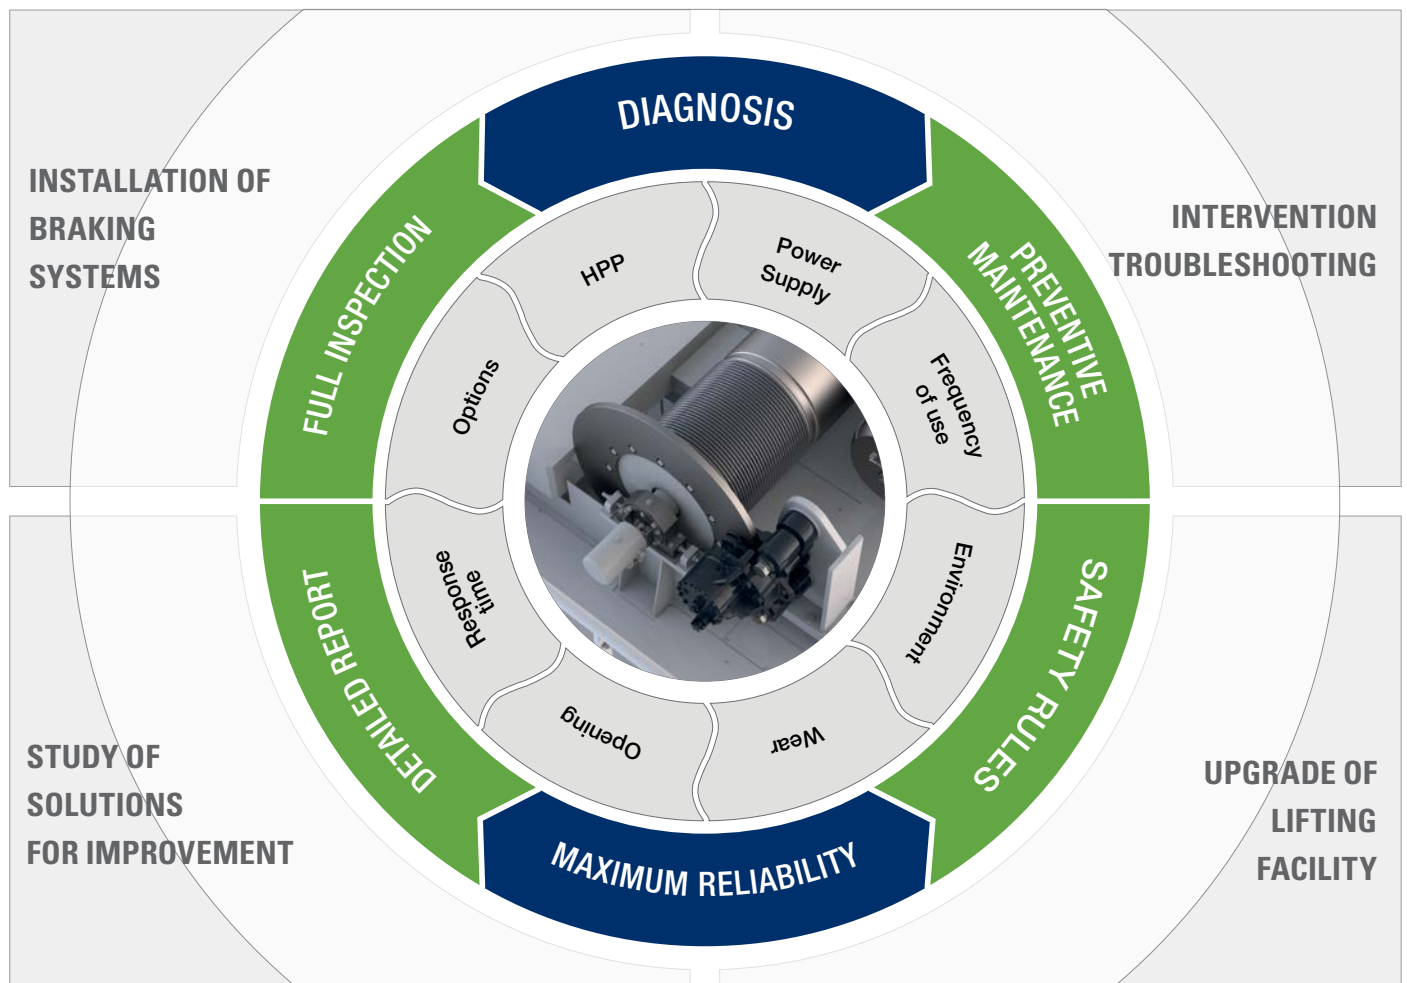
INSTALLATION OF BRAKING SYSTEMS

INTERVENTION TROUBLESHOOTING

DIAGNOSIS

FULL INSPECTION

PREVENTIVE MAINTENANCE

HPP

Power Supply

Options

Frequency of use

Response time

Environment

Opening

Wear

DETAILED REPORT

SAFETY RULES

MAXIMUM RELIABILITY

STUDY OF SOLUTIONS FOR IMPROVEMENT

UPGRADE OF LIFTING FACILITY